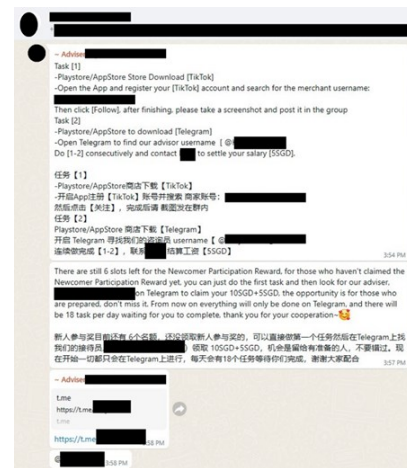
~ Advise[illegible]
Task [1]
-Playstore/AppStore Store Download [TikTok]
-Open the App and register your [TikTok] account and search for the merchant username: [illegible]
Then click [Follow], after finishing, please take a screenshot and post it in the group
Task [2]
-Playstore/AppStore to download [Telegram]
-Open Telegram to find our advisor username [ @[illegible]
Do [1-2] consecutively and contact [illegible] to settle your salary [5SGD].

任务【1】
-Playstore/AppStore商店下载【TikTok】
-开启App注册【TikTok】账号并搜索 商家账号: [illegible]
然后点击【关注】，完成后请 截图发在群内
任务【2】
Playstore/AppStore 商店下载【Telegram】
开启 Telegram 寻找我们的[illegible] username【 @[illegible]
连续做完成【1-2】，联系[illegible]结算工资【5SGD】
3:54 PM

There are still 6 slots left for the Newcomer Participation Reward, for those who haven't claimed the Newcomer Participation Reward yet, you can just do the first task and then look for our adviser, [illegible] on Telegram to claim your 10SGD+5SGD, the opportunity is for those who are prepared, don't miss it. From now on everything will only be done on Telegram, and there will be 18 task per day waiting for you to complete, thank you for your cooperation~

新人参与奖目前还有 6个名额，还没领取新人参与奖的，可以直接做第一个任务然后在Telegram上找我们的接待员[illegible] 领取 10SGD+5SGD，机会是留给有准备的人，不要错过。现在开始一切都只会在Telegram上进行，每天会有18个任务等待你们完成，谢谢大家配合
3:57 PM

~ Advise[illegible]
t.me
https://t.me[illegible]
https://t.me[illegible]
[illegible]58 PM
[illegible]3:58 PM